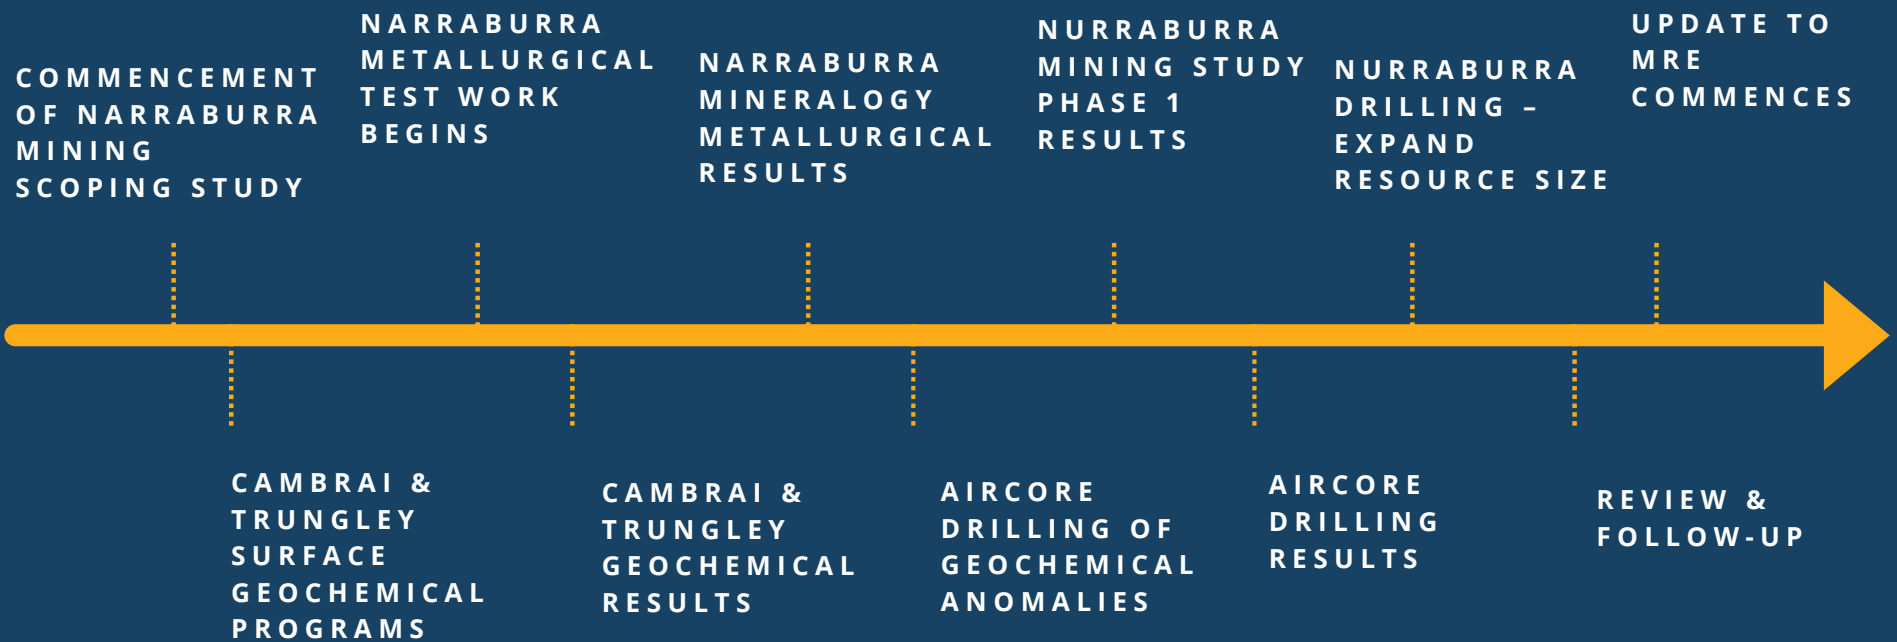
COMMENCEMENT OF NARRABURRA MINING SCOPING STUDY

NARRABURRA METALLURGICAL TEST WORK BEGINS

NARRABURRA MINERALOGY METALLURGICAL RESULTS

NURRABURRA MINING STUDY PHASE 1 RESULTS

NURRABURRA DRILLING – EXPAND RESOURCE SIZE

UPDATE TO MRE COMMENCES

CAMBRAI & TRUNGLEY SURFACE GEOCHEMICAL PROGRAMS

CAMBRAI & TRUNGLEY GEOCHEMICAL RESULTS

AIRCORE DRILLING OF GEOCHEMICAL ANOMALIES

AIRCORE DRILLING RESULTS

REVIEW & FOLLOW-UP